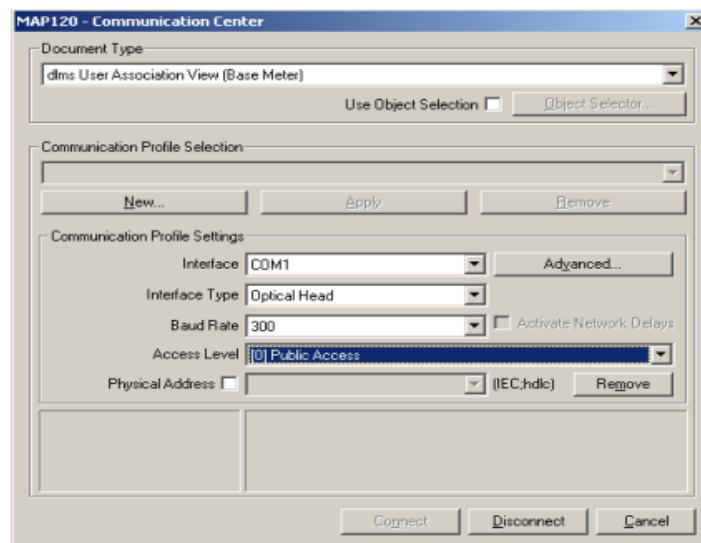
MAP120 - Communication Center

Document Type

dlms User Association View (Base Meter)

Use Object Selection

Object Selector...

Communication Profile Selection

New...

Apply

Remove

Communication Profile Settings

Interface COM1

Advanced...

Interface Type Optical Head

Baud Rate 300

Activate Network Delays

Access Level [0] Public Access

Physical Address

(IEC;hdlc)

Remove

Connect

Disconnect

Cancel